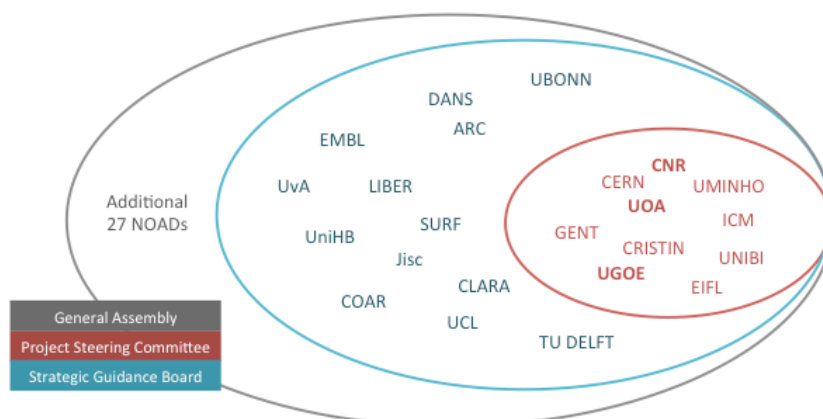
Additional 27 NOADs

UBONN

DANS

ARC

EMBL

UvA

LIBER

SURF

UniHB

Jisc

CLARA

COAR

UCL

TU DELFT

CNR

CERN

UMINHO

UOA

ICM

GENT

CRISTIN

UNIBI

UGOE

EIFL

General Assembly

Project Steering Committee

Strategic Guidance Board